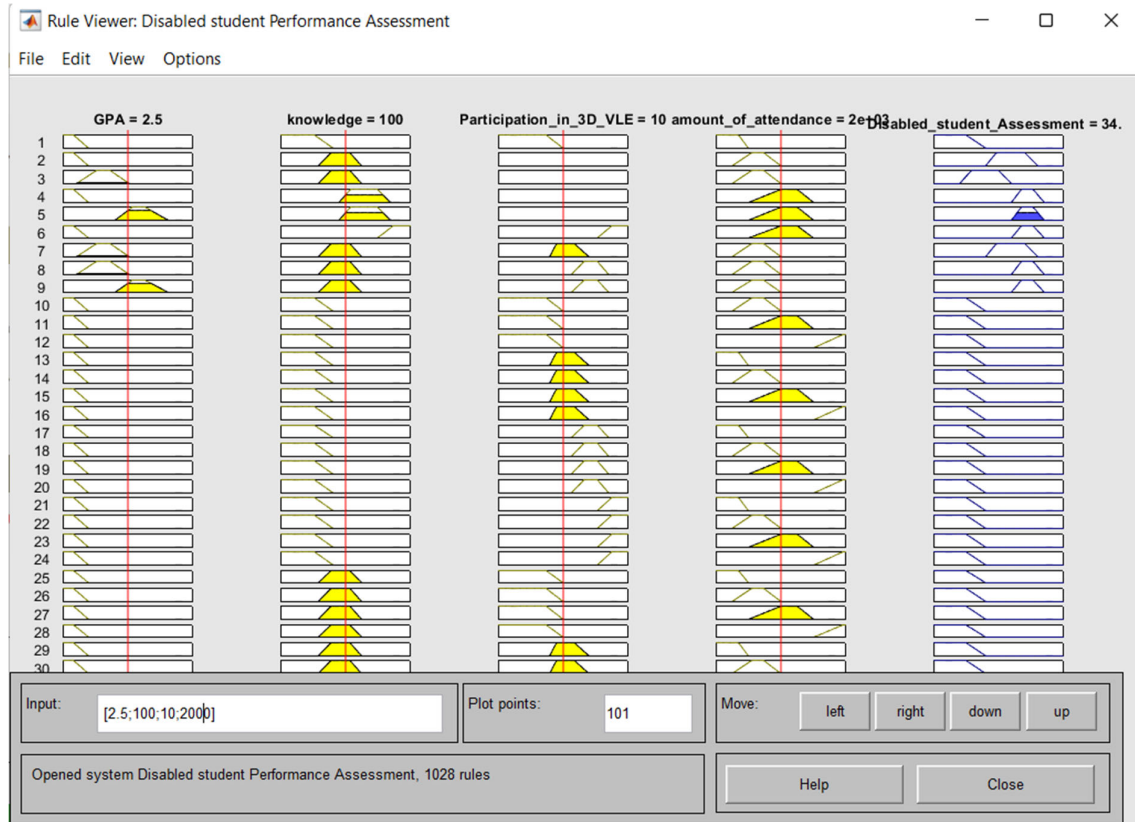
Rule Viewer: Disabled student Performance Assessment

File Edit View Options

GPA = 2.5

knowledge = 100

Participation_in_3D_VLE = 10

amount_of_attendance = 2e+03

Disabled_student_Assessment = 34.

1
2
3
4
5
6
7
8
9
10
11
12
13
14
15
16
17
18
19
20
21
22
23
24
25
26
27
28
29
30

Input: [2.5;100;10;2000]

Plot points: 101

Move: left right down up

Opened system Disabled student Performance Assessment, 1028 rules

Help

Close